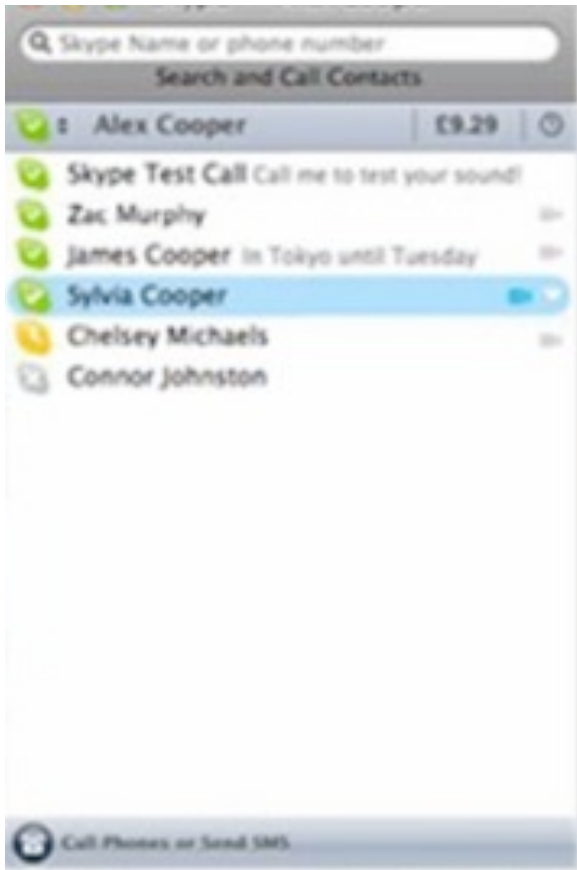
Skype Name or phone number
Search and Call Contacts

Alex Cooper £9.29

Skype Test Call Call me to test your sound!
Zac Murphy
James Cooper In Tokyo until Tuesday
Sylvia Cooper
Chelsey Michaels
Connor Johnston

Call Phones or Send SMS